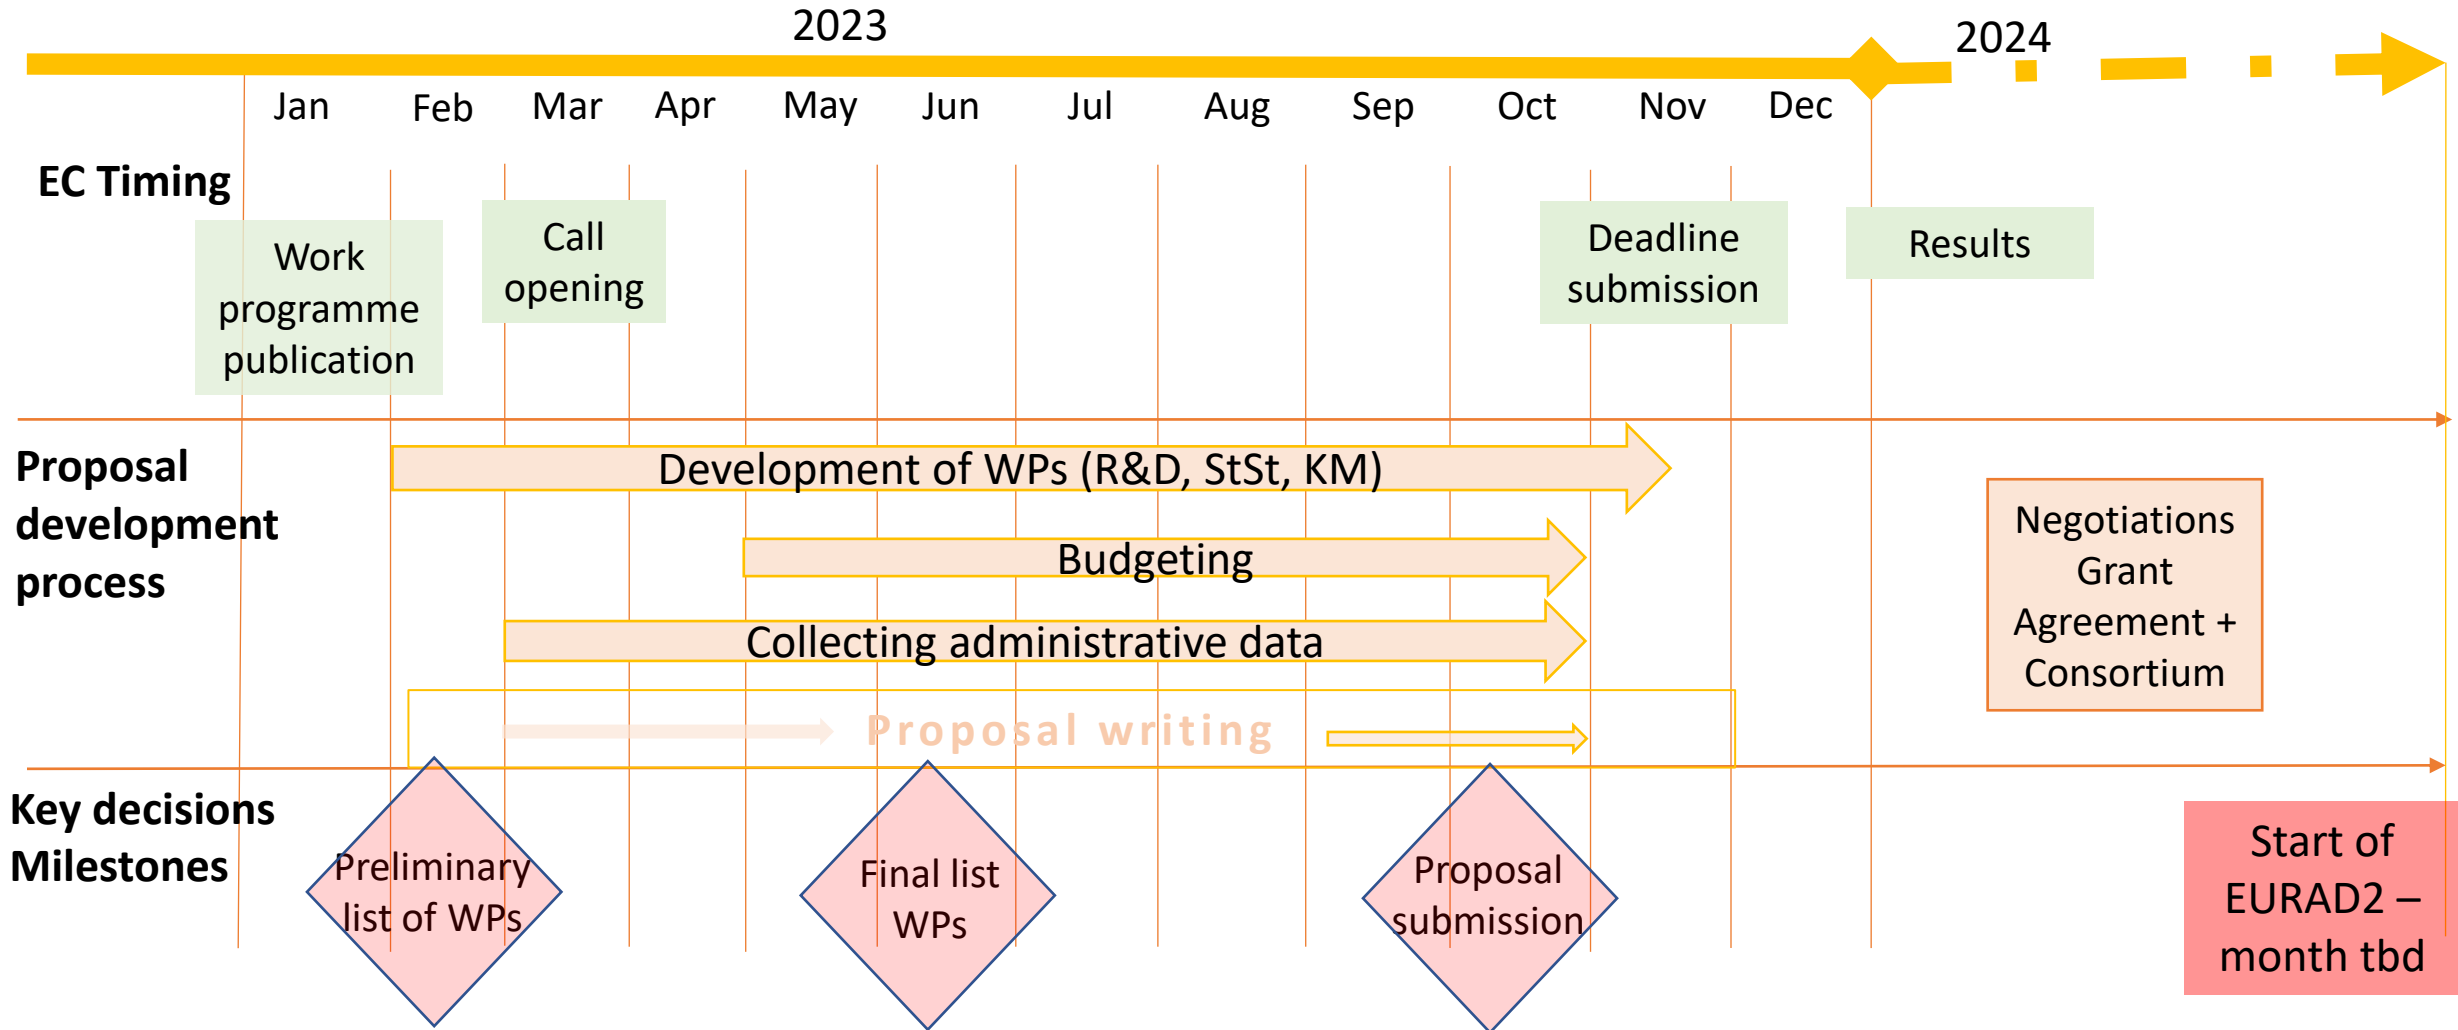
2023

2024

Jan Feb Mar Apr May Jun Jul Aug Sep Oct Nov Dec

EC Timing

Work programme publication

Call opening

Deadline submission

Results

Proposal development process

Development of WPs (R&D, StSt, KM)

Budgeting

Collecting administrative data

Proposal writing

Negotiations Grant Agreement + Consortium

Key decisions Milestones

Preliminary list of WPs

Final list WPs

Proposal submission

Start of EURAD2 – month tbd